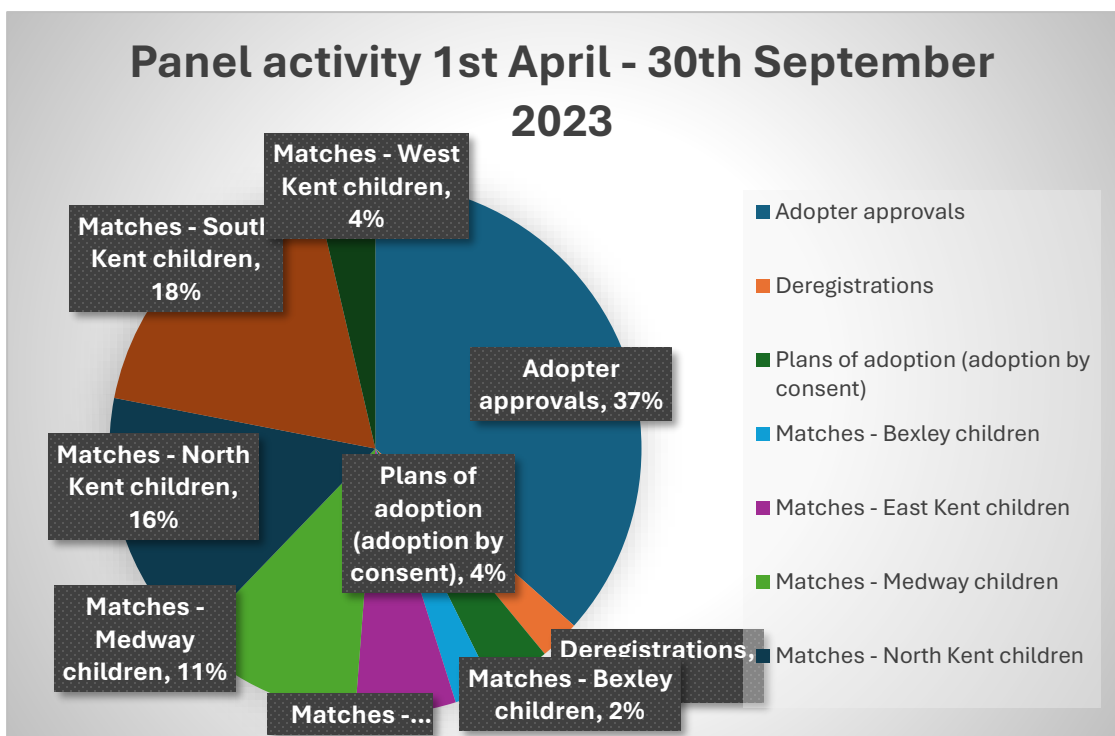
Panel activity 1st April - 30th September 2023

Matches - West Kent children, 4%

Matches - Southl Kent children, 18%

Adopter approvals, 37%

Matches - North Kent children, 16%

Plans of adoption (adoption by consent), 4%

Matches - Medway children, 11%

Deregistrations,

Matches - Bexley children, 2%

Matches -...

Adopter approvals
Deregistrations
Plans of adoption (adoption by consent)
Matches - Bexley children
Matches - East Kent children
Matches - Medway children
Matches - North Kent children